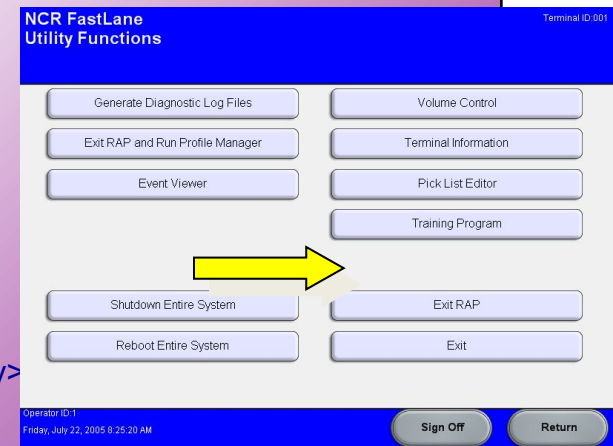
NCR FastLane
Utility Functions

Terminal ID:001

Generate Diagnostic Log Files

Volume Control

Exit RAP and Run Profile Manager

Terminal Information

Event Viewer

Pick List Editor

Training Program

Shutdown Entire System

Exit RAP

Reboot Entire System

Exit

y>

Operator ID:1
Friday, July 22, 2005 8:25:20 AM

Sign Off

Return